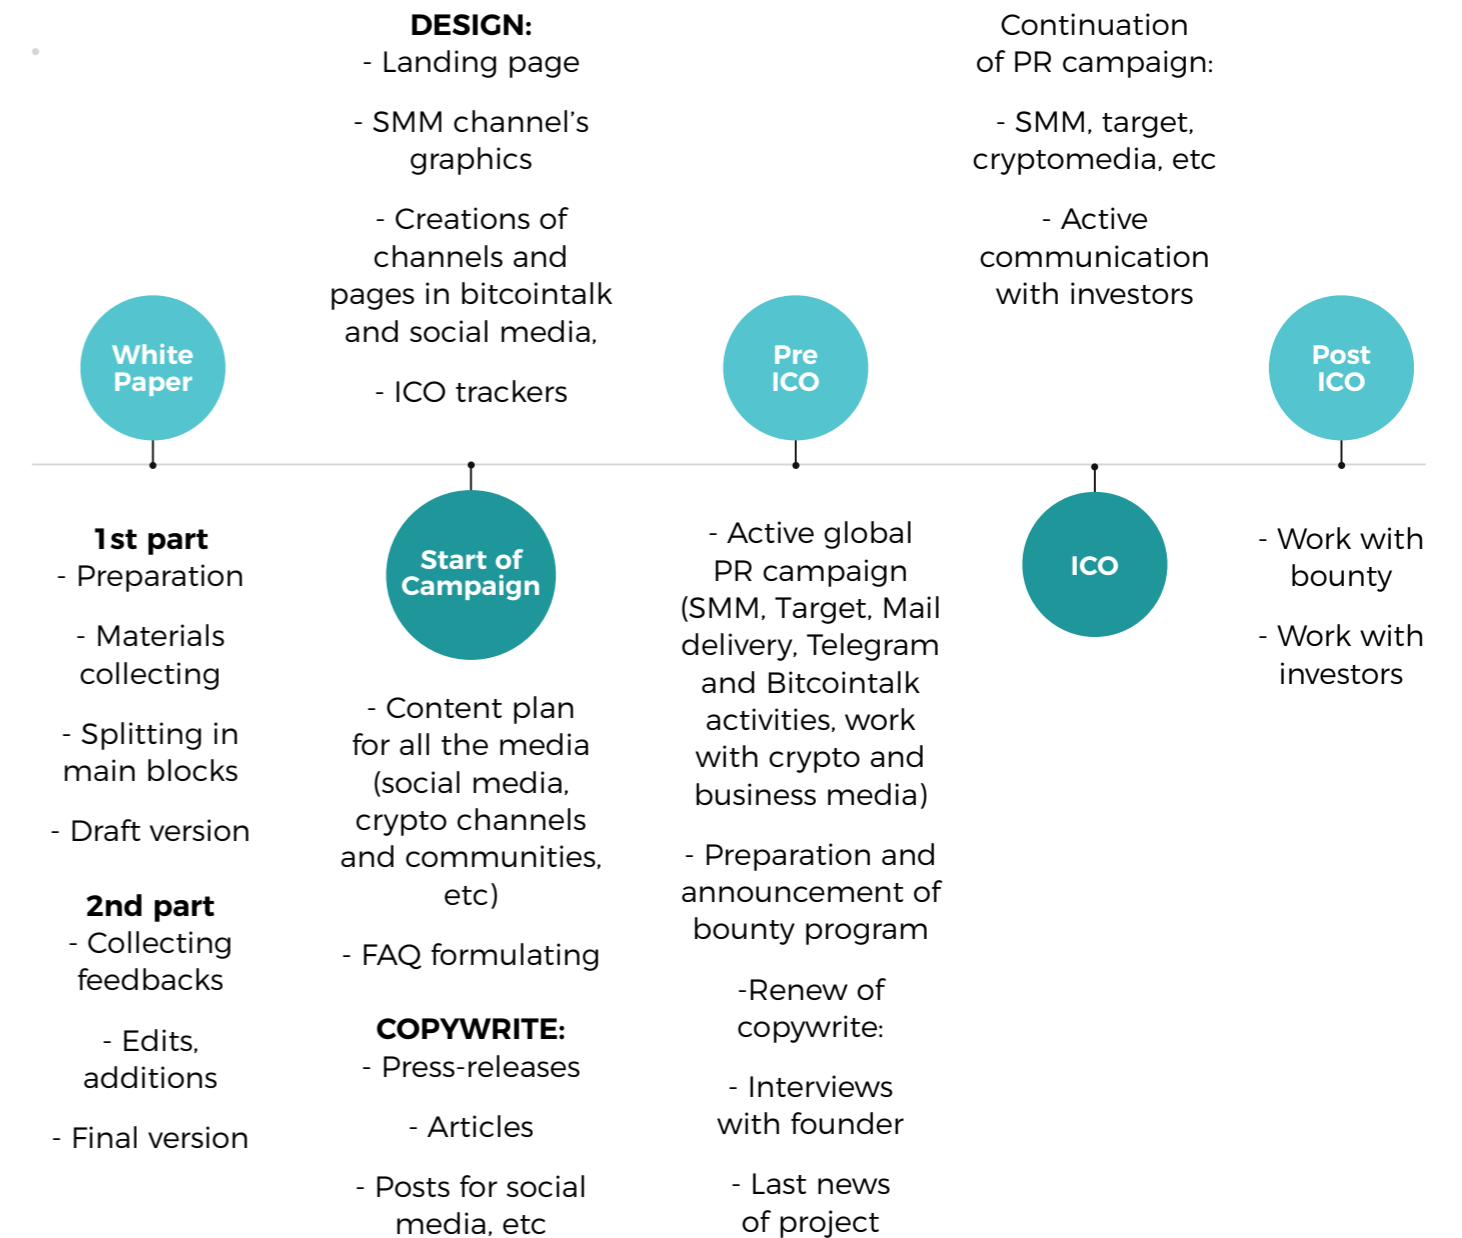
White Paper

1st part
- Preparation

- Materials collecting

- Splitting in main blocks

- Draft version

2nd part
- Collecting feedbacks

- Edits, additions

- Final version

DESIGN:
- Landing page

- SMM channel's graphics

- Creations of channels and pages in bitcointalk and social media,

- ICO trackers

Start of Campaign

- Content plan for all the media (social media, crypto channels and communities, etc)

- FAQ formulating

COPYWRITE:
- Press-releases

- Articles

- Posts for social media, etc

Pre ICO

- Active global PR campaign (SMM, Target, Mail delivery, Telegram and Bitcointalk activities, work with crypto and business media)

- Preparation and announcement of bounty program

-Renew of copywrite:

- Interviews with founder

- Last news of project

Continuation of PR campaign:

- SMM, target, cryptomedia, etc

- Active communication with investors

ICO

Post ICO

- Work with bounty

- Work with investors